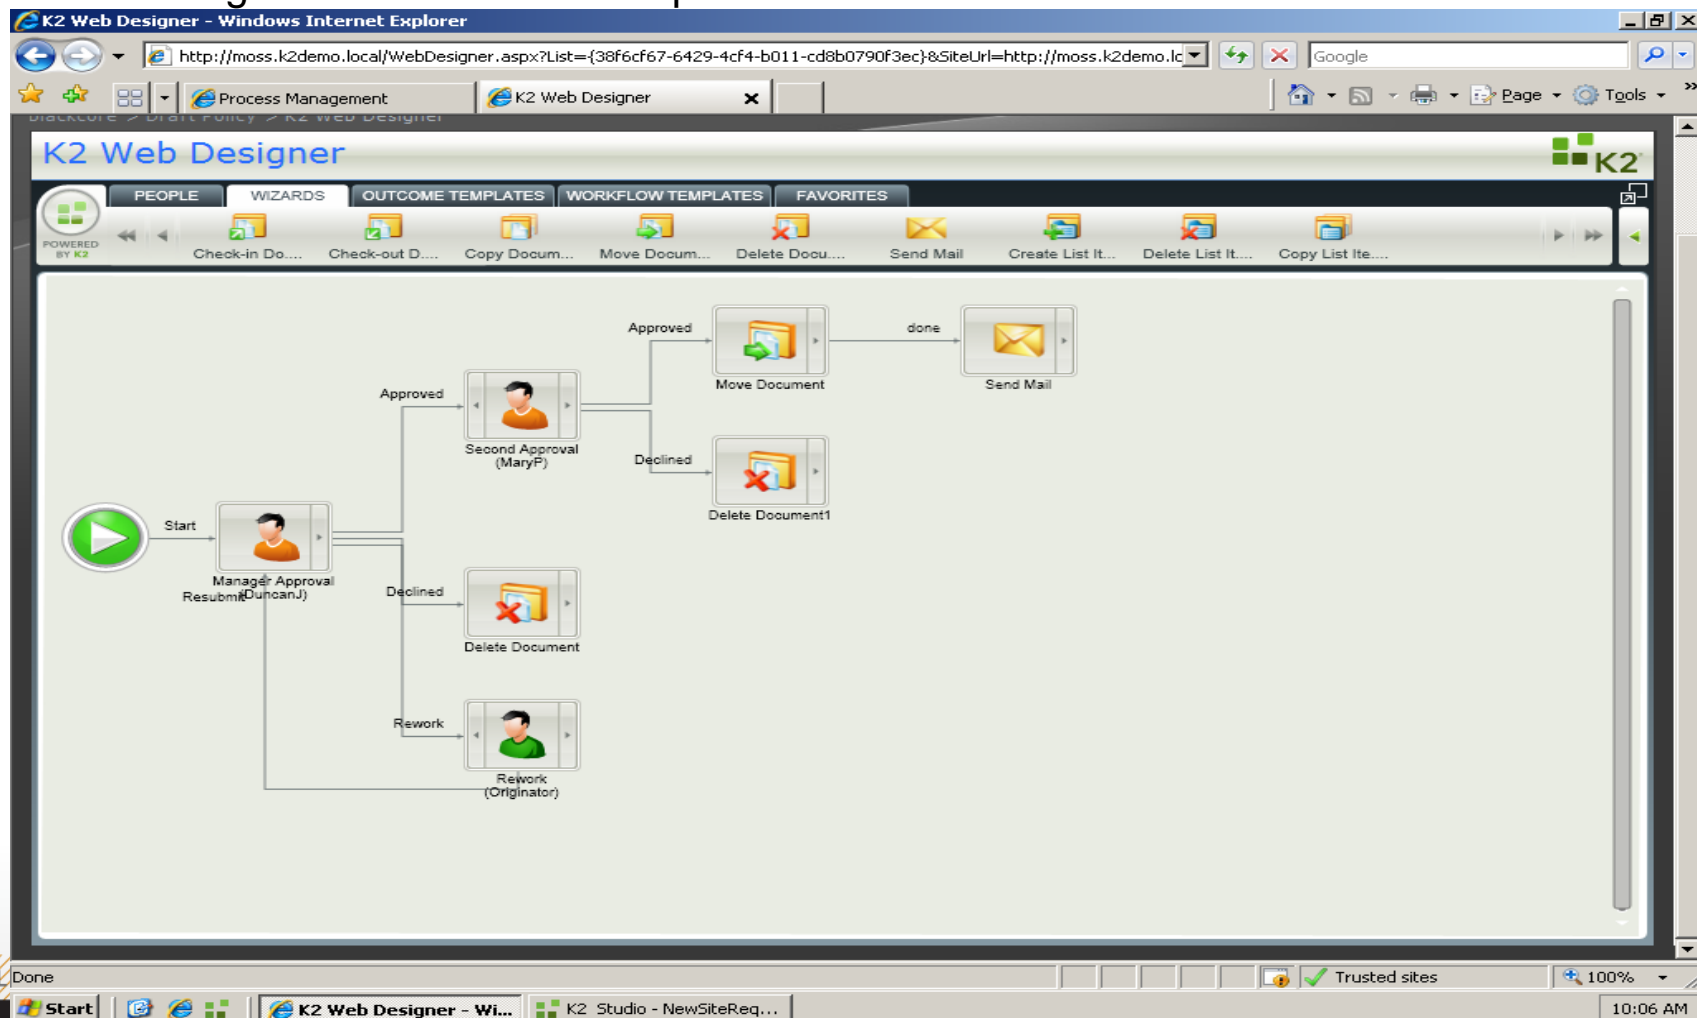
K2 Web Designer - Windows Internet Explorer

http://moss.k2demo.local/WebDesigner.aspx?List={38f6cf67-6429-4cf4-b011-cd8b0790f3ec}&SiteUrl=http://moss.k2demo.lc

Google

Process Management

K2 Web Designer

Page

Tools

K2 Web Designer

K2

PEOPLE

WIZARDS

OUTCOME TEMPLATES

WORKFLOW TEMPLATES

FAVORITES

POWERED BY K2

Check-in Do....

Check-out D....

Copy Docum....

Move Docum....

Delete Docu....

Send Mail

Create List It....

Delete List It....

Copy List Ite....

Approved

done

Move Document

Send Mail

Approved

Second Approval (MaryP)

Declined

Delete Document1

Start

Manager Approval (DuncanJ)

Resubmit

Declined

Delete Document

Rework

Rework (Originator)

Done

Trusted sites

100%

Start

K2 Web Designer - Wi...

K2 Studio - NewSiteReq...

10:06 AM